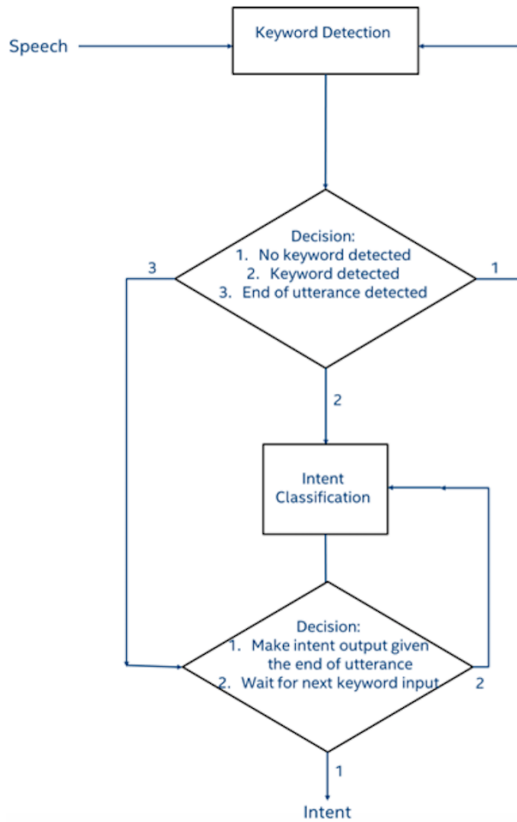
Speech

Keyword Detection

Decision:
1. No keyword detected
2. Keyword detected
3. End of utterance detected

3

1

2

Intent Classification

Decision:
1. Make intent output given the end of utterance
2. Wait for next keyword input

2

1

Intent